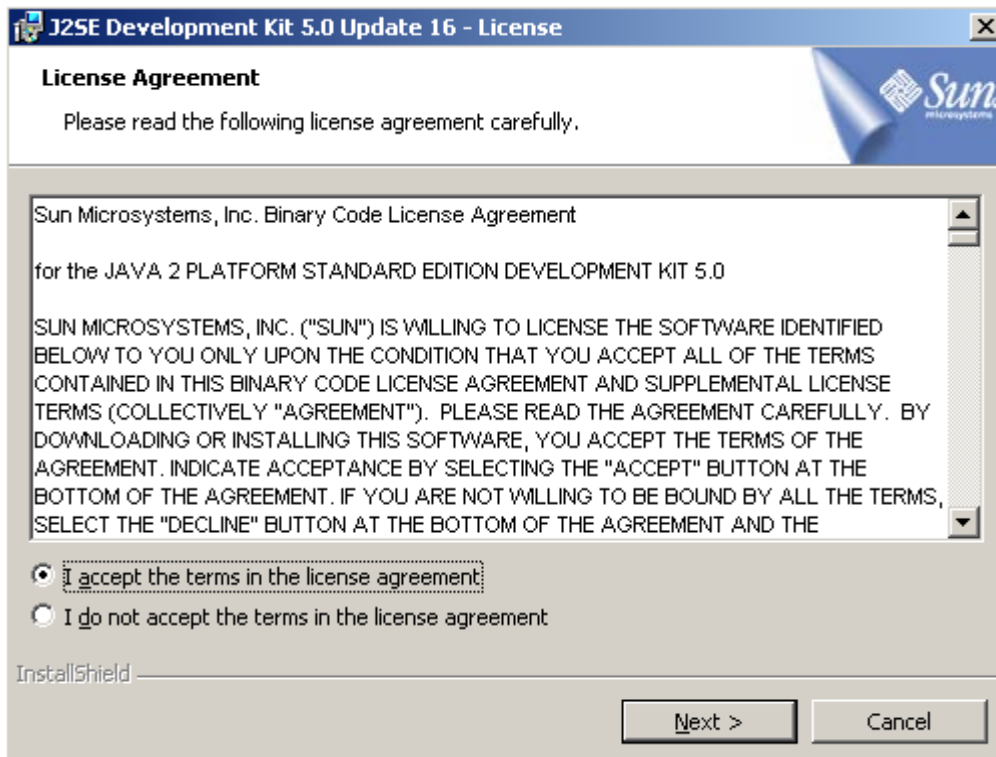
J2SE Development Kit 5.0 Update 16 - License

License Agreement

Please read the following license agreement carefully.

Sun microsystems

Sun Microsystems, Inc. Binary Code License Agreement

for the JAVA 2 PLATFORM STANDARD EDITION DEVELOPMENT KIT 5.0

SUN MICROSYSTEMS, INC. ("SUN") IS WILLING TO LICENSE THE SOFTWARE IDENTIFIED BELOW TO YOU ONLY UPON THE CONDITION THAT YOU ACCEPT ALL OF THE TERMS CONTAINED IN THIS BINARY CODE LICENSE AGREEMENT AND SUPPLEMENTAL LICENSE TERMS (COLLECTIVELY "AGREEMENT"). PLEASE READ THE AGREEMENT CAREFULLY. BY DOWNLOADING OR INSTALLING THIS SOFTWARE, YOU ACCEPT THE TERMS OF THE AGREEMENT. INDICATE ACCEPTANCE BY SELECTING THE "ACCEPT" BUTTON AT THE BOTTOM OF THE AGREEMENT. IF YOU ARE NOT WILLING TO BE BOUND BY ALL THE TERMS, SELECT THE "DECLINE" BUTTON AT THE BOTTOM OF THE AGREEMENT AND THE

I accept the terms in the license agreement

I do not accept the terms in the license agreement

InstallShield

Next >

Cancel